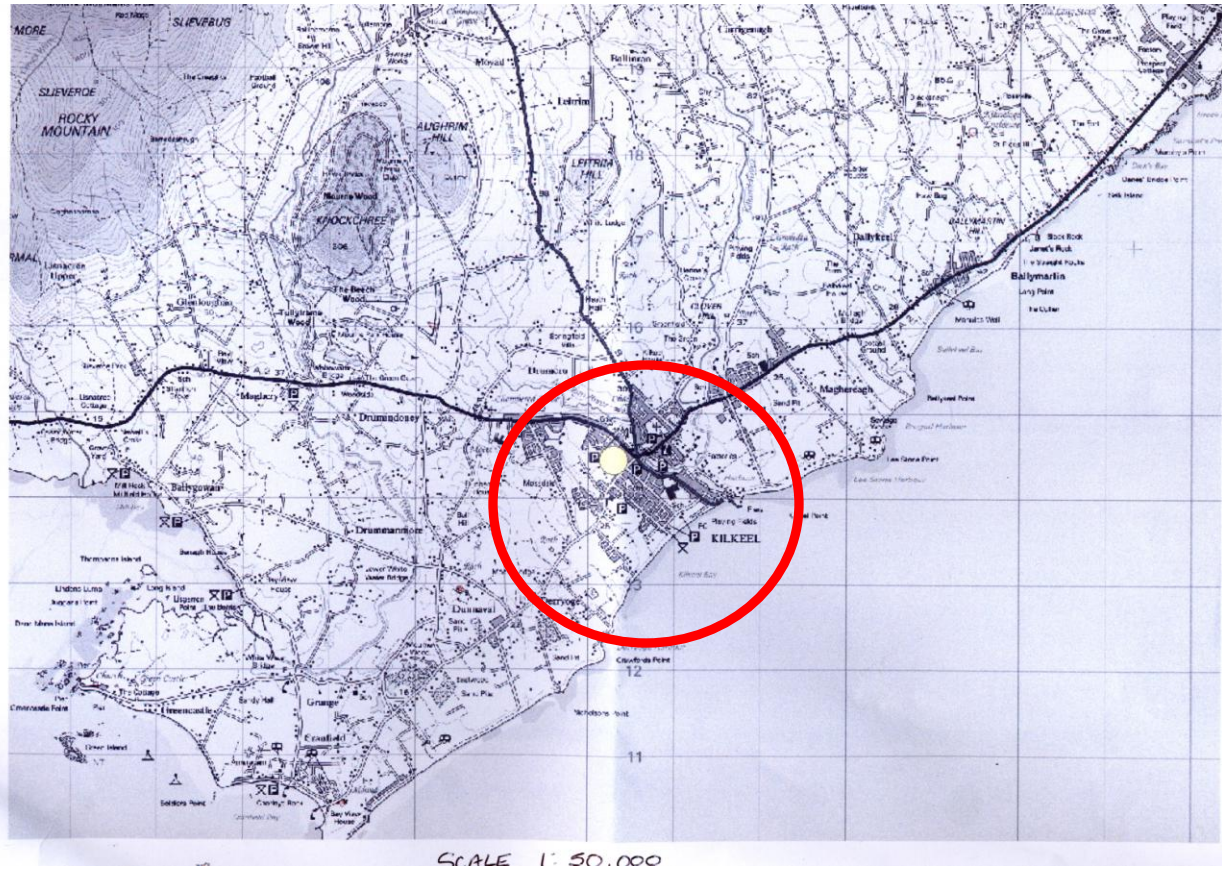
MORE
SLIEVEBUG
SLIEVEROE
ROCKY MOUNTAIN
AUGHRIM HILL
LEITRIM HILL
Leitrim
Moyad
Ballinran
Carrigenagh
KNOCKCHREE
Mourne Wood
306
The Beech Wood
Tullyframe Wood
Glenloughan
A2 37
Mullartown
Drumindoney
Drumcro
Magheragh
Ballykeel
Ballymartin
Ballygowan
Drummanmore
Dunnaval
Grange
Cranfield
Greencastle
KILKEEL
Kilkeel Bay
Mourne Park
18
17
16
13
12
11
Cranfield Point
Green Island
SCALE 1: 50,000